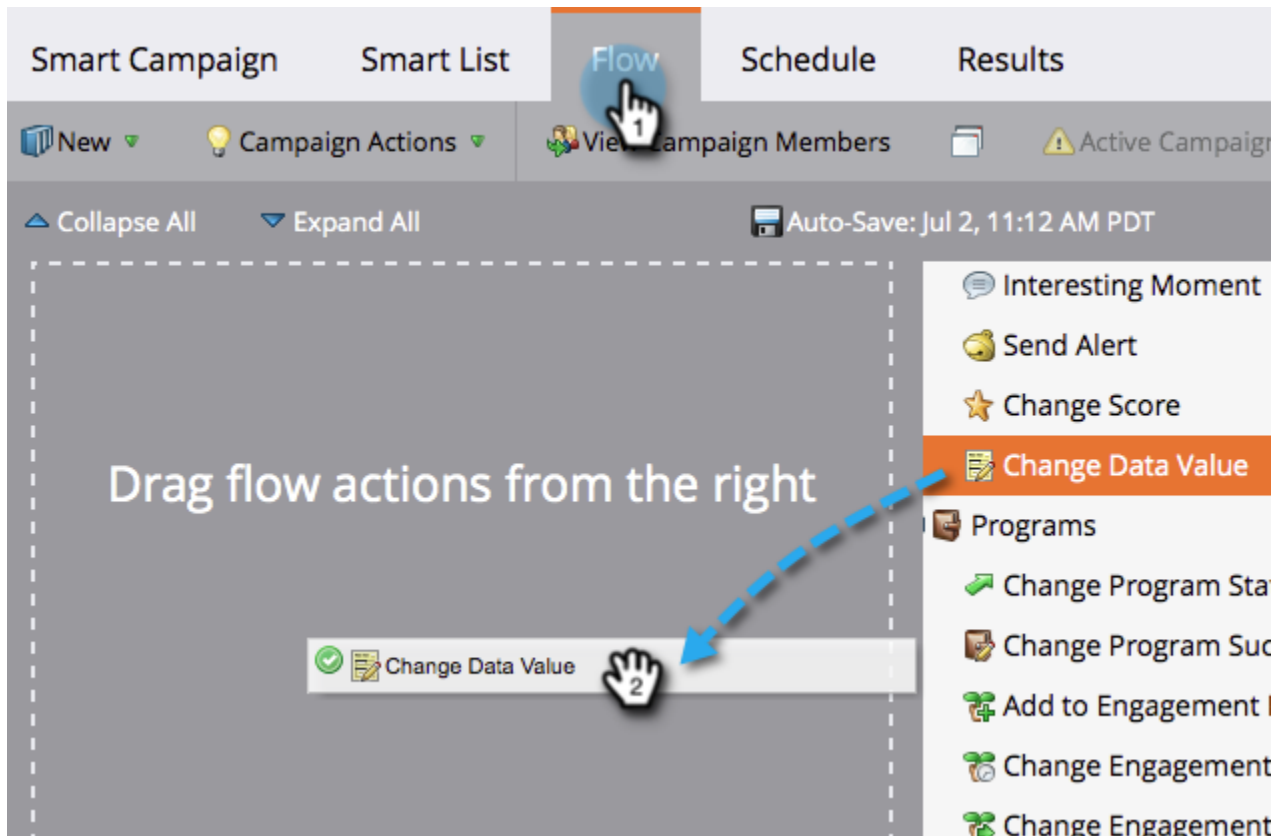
Smart Campaign
Smart List
Flow
Schedule
Results

New
Campaign Actions
View Campaign Members
Active Campaig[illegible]

Collapse All
Expand All
Auto-Save: Jul 2, 11:12 AM PDT

Interesting Moment
Send Alert
Change Score
Change Data Value
Programs
Change Program Sta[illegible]
Change Program Suc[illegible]
Add to Engagement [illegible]
Change Engagement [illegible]
Change Engagement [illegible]

Drag flow actions from the right

Change Data Value

1
2